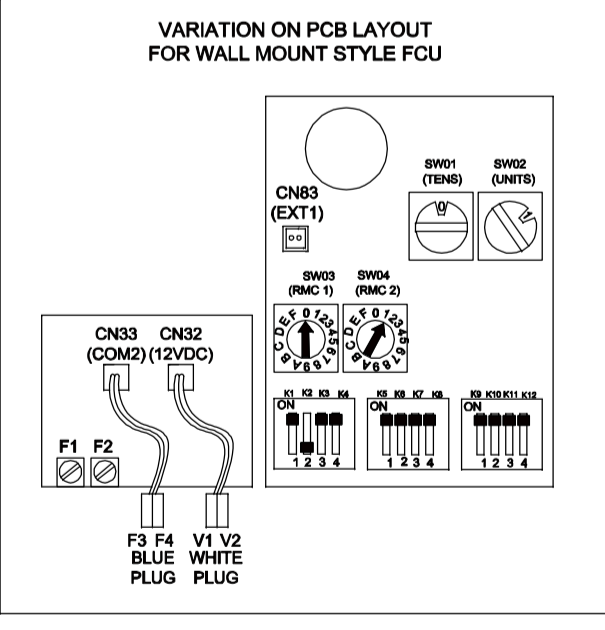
VARIATION ON PCB LAYOUT
FOR WALL MOUNT STYLE FCU

SW01
(TENS)

SW02
(UNITS)

0

1

CN83
(EXT1)

SW03
(RMC 1)

SW04
(RMC 2)

0 1 2 3 4 5 6 7 8 9 A B C D E F

0 1 2 3 4 5 6 7 8 9 A B C D E F

CN33
(COM2)

CN32
(12VDC)

K1 K2 K3 K4
ON
1 2 3 4

K5 K6 K7 K8
ON
1 2 3 4

K9 K10 K11 K12
ON
1 2 3 4

F1 F2

F3 F4
BLUE
PLUG

V1 V2
WHITE
PLUG